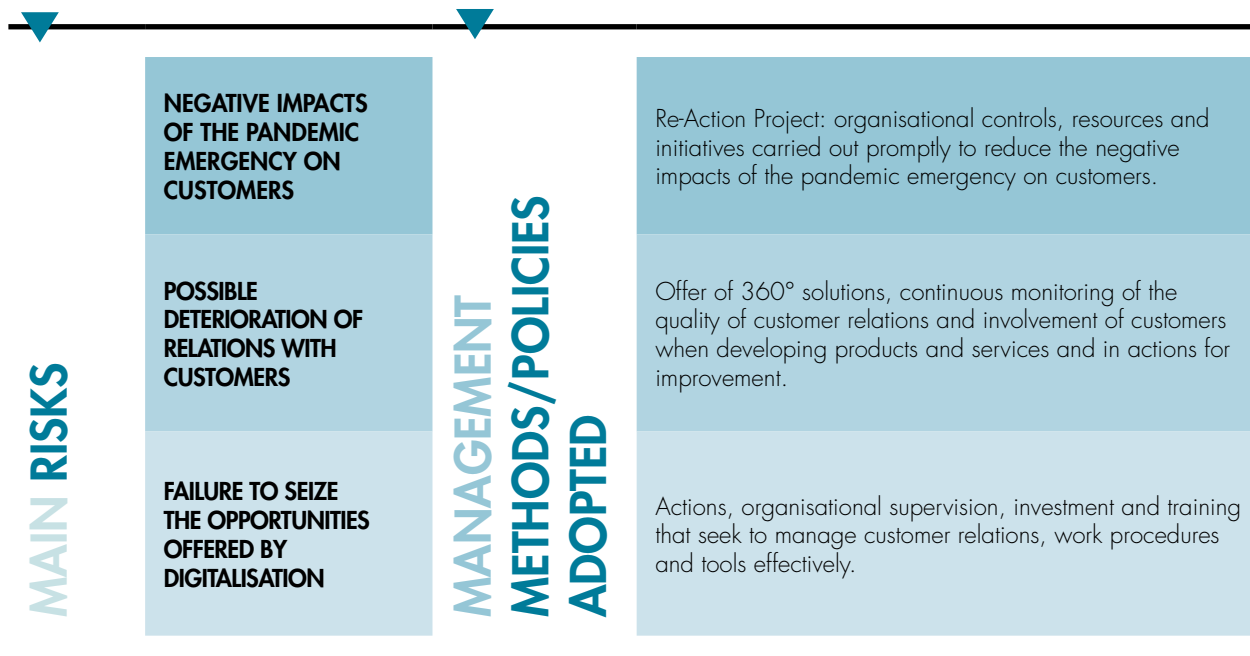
MAIN RISKS

NEGATIVE IMPACTS OF THE PANDEMIC EMERGENCY ON CUSTOMERS

POSSIBLE DETERIORATION OF RELATIONS WITH CUSTOMERS

FAILURE TO SEIZE THE OPPORTUNITIES OFFERED BY DIGITALISATION

MANAGEMENT METHODS/POLICIES ADOPTED

Re-Action Project: organisational controls, resources and initiatives carried out promptly to reduce the negative impacts of the pandemic emergency on customers.

Offer of 360° solutions, continuous monitoring of the quality of customer relations and involvement of customers when developing products and services and in actions for improvement.

Actions, organisational supervision, investment and training that seek to manage customer relations, work procedures and tools effectively.